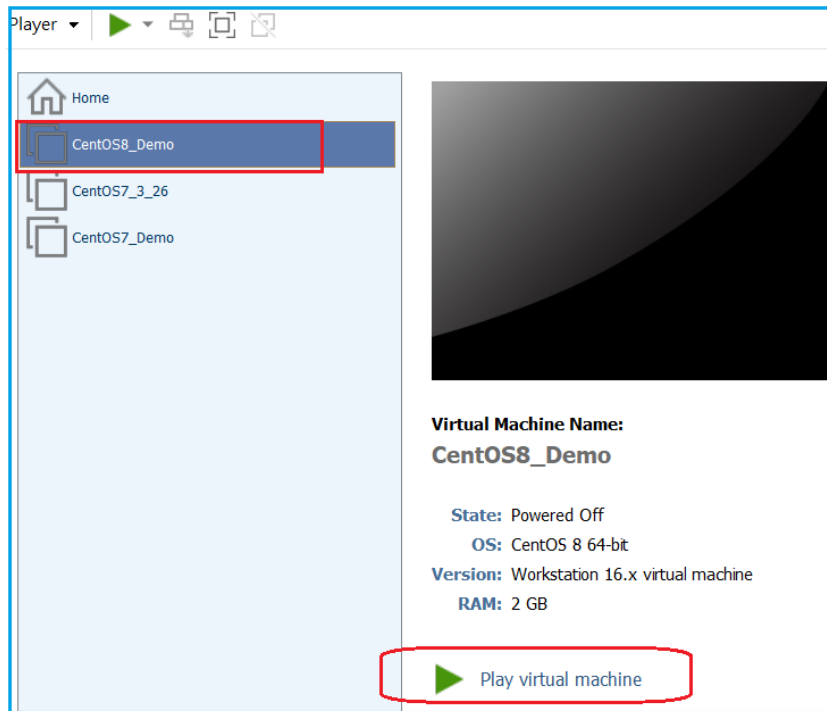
Player

Home
CentOS8_Demo
CentOS7_3_26
CentOS7_Demo

Virtual Machine Name:
CentOS8_Demo

State: Powered Off
OS: CentOS 8 64-bit
Version: Workstation 16.x virtual machine
RAM: 2 GB

Play virtual machine